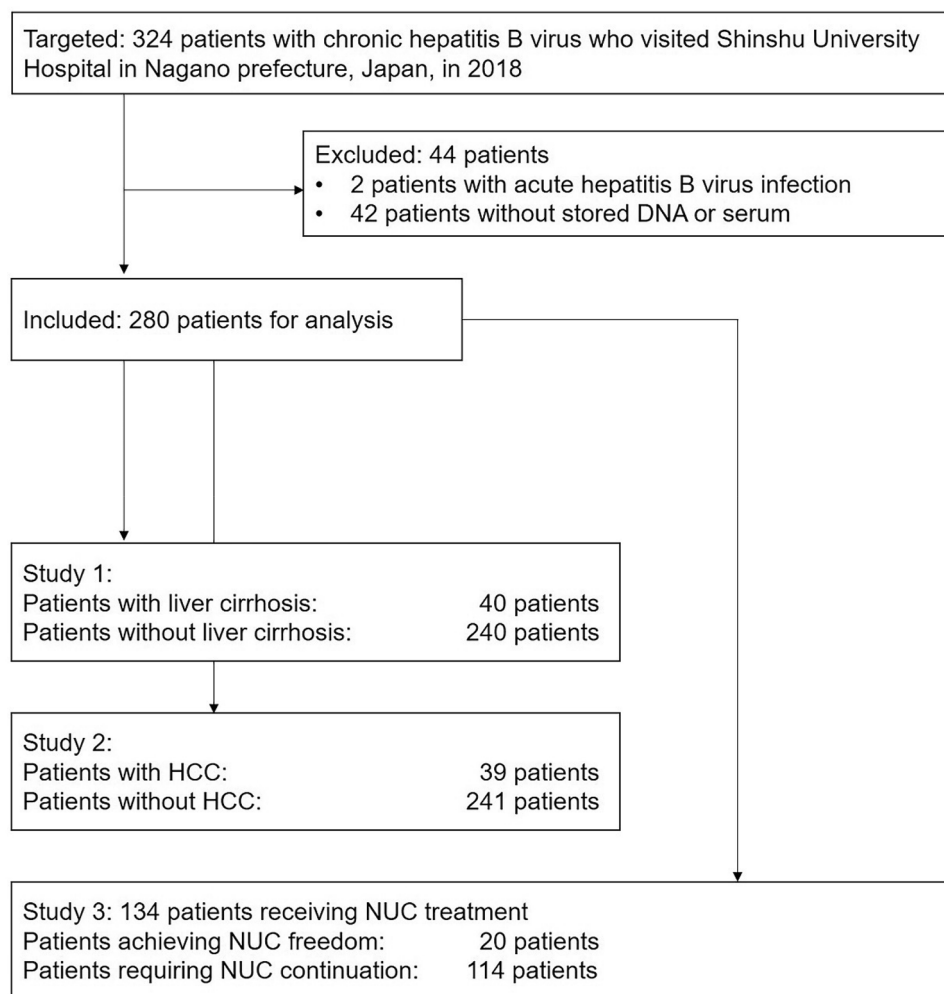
Targeted: 324 patients with chronic hepatitis B virus who visited Shinshu University Hospital in Nagano prefecture, Japan, in 2018

Excluded: 44 patients
• 2 patients with acute hepatitis B virus infection
• 42 patients without stored DNA or serum

Included: 280 patients for analysis

Study 1:
Patients with liver cirrhosis: 40 patients
Patients without liver cirrhosis: 240 patients

Study 2:
Patients with HCC: 39 patients
Patients without HCC: 241 patients

Study 3: 134 patients receiving NUC treatment
Patients achieving NUC freedom: 20 patients
Patients requiring NUC continuation: 114 patients